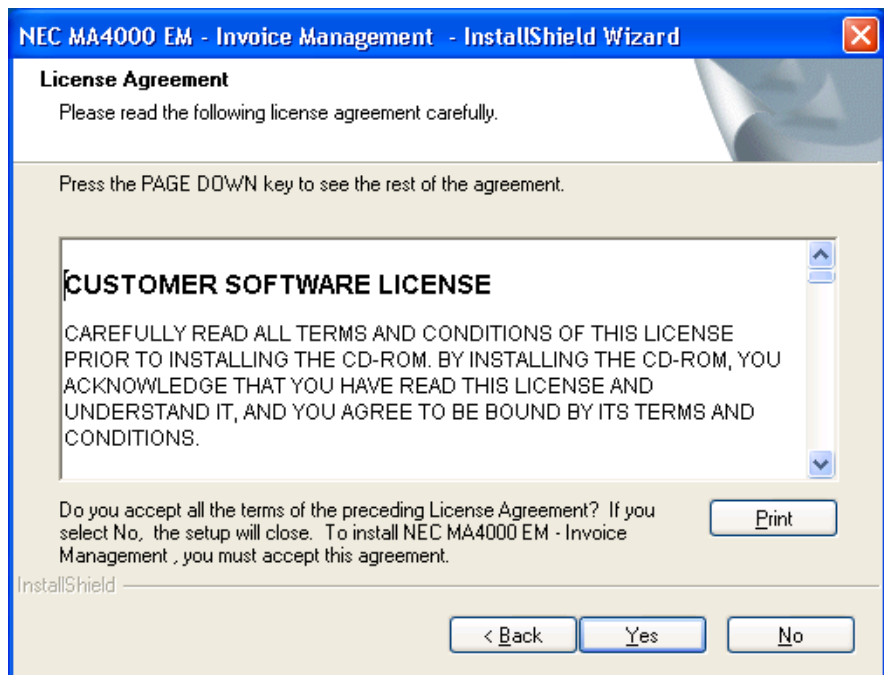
NEC MA4000 EM - Invoice Management - InstallShield Wizard

License Agreement

Please read the following license agreement carefully.

Press the PAGE DOWN key to see the rest of the agreement.

CUSTOMER SOFTWARE LICENSE

CAREFULLY READ ALL TERMS AND CONDITIONS OF THIS LICENSE PRIOR TO INSTALLING THE CD-ROM. BY INSTALLING THE CD-ROM, YOU ACKNOWLEDGE THAT YOU HAVE READ THIS LICENSE AND UNDERSTAND IT, AND YOU AGREE TO BE BOUND BY ITS TERMS AND CONDITIONS.

Do you accept all the terms of the preceding License Agreement? If you select No, the setup will close. To install NEC MA4000 EM - Invoice Management , you must accept this agreement.

Print

InstallShield

< Back

Yes

No